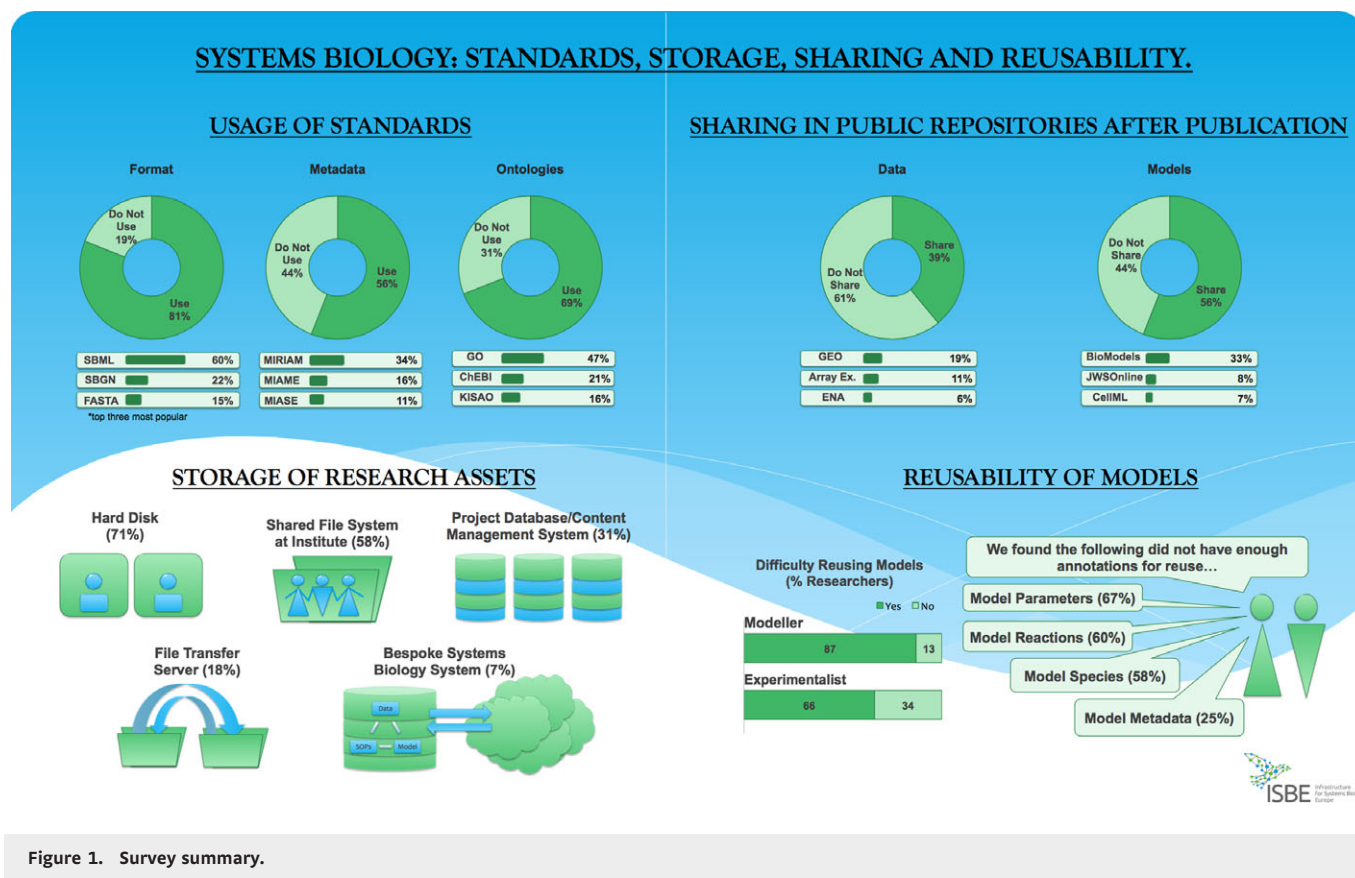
SYSTEMS BIOLOGY: STANDARDS, STORAGE, SHARING AND REUSABILITY.

USAGE OF STANDARDS

Format

Do Not Use 19%

Use 81%

Metadata

Do Not Use 44%

Use 56%

Ontologies

Do Not Use 31%

Use 69%

| SBML | 60% |
|---|---|
| SBGN | 22% |
| FASTA | 15% |

*top three most popular

| MIRIAM | 34% |
|---|---|
| MIAME | 16% |
| MIASE | 11% |

| GO | 47% |
|---|---|
| ChEBI | 21% |
| KISAO | 16% |

SHARING IN PUBLIC REPOSITORIES AFTER PUBLICATION

Data

Share 39%

Do Not Share 61%

Models

Do Not Share 44%

Share 56%

| GEO | 19% |
|---|---|
| Array Ex. | 11% |
| ENA | 6% |

| BioModels | 33% |
|---|---|
| JWSOnline | 8% |
| CellML | 7% |

STORAGE OF RESEARCH ASSETS

Hard Disk (71%)

Shared File System at Institute (58%)

Project Database/Content Management System (31%)

File Transfer Server (18%)

Bespoke Systems Biology System (7%)

Data

SOPs

Model

REUSABILITY OF MODELS

Difficulty Reusing Models (% Researchers)

Yes No

Modeller

87 13

Experimentalist

66 34

We found the following did not have enough annotations for reuse...

Model Parameters (67%)

Model Reactions (60%)

Model Species (58%)

Model Metadata (25%)

ISBE Infrastructure for Systems Bio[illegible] Europe

Figure 1. Survey summary.